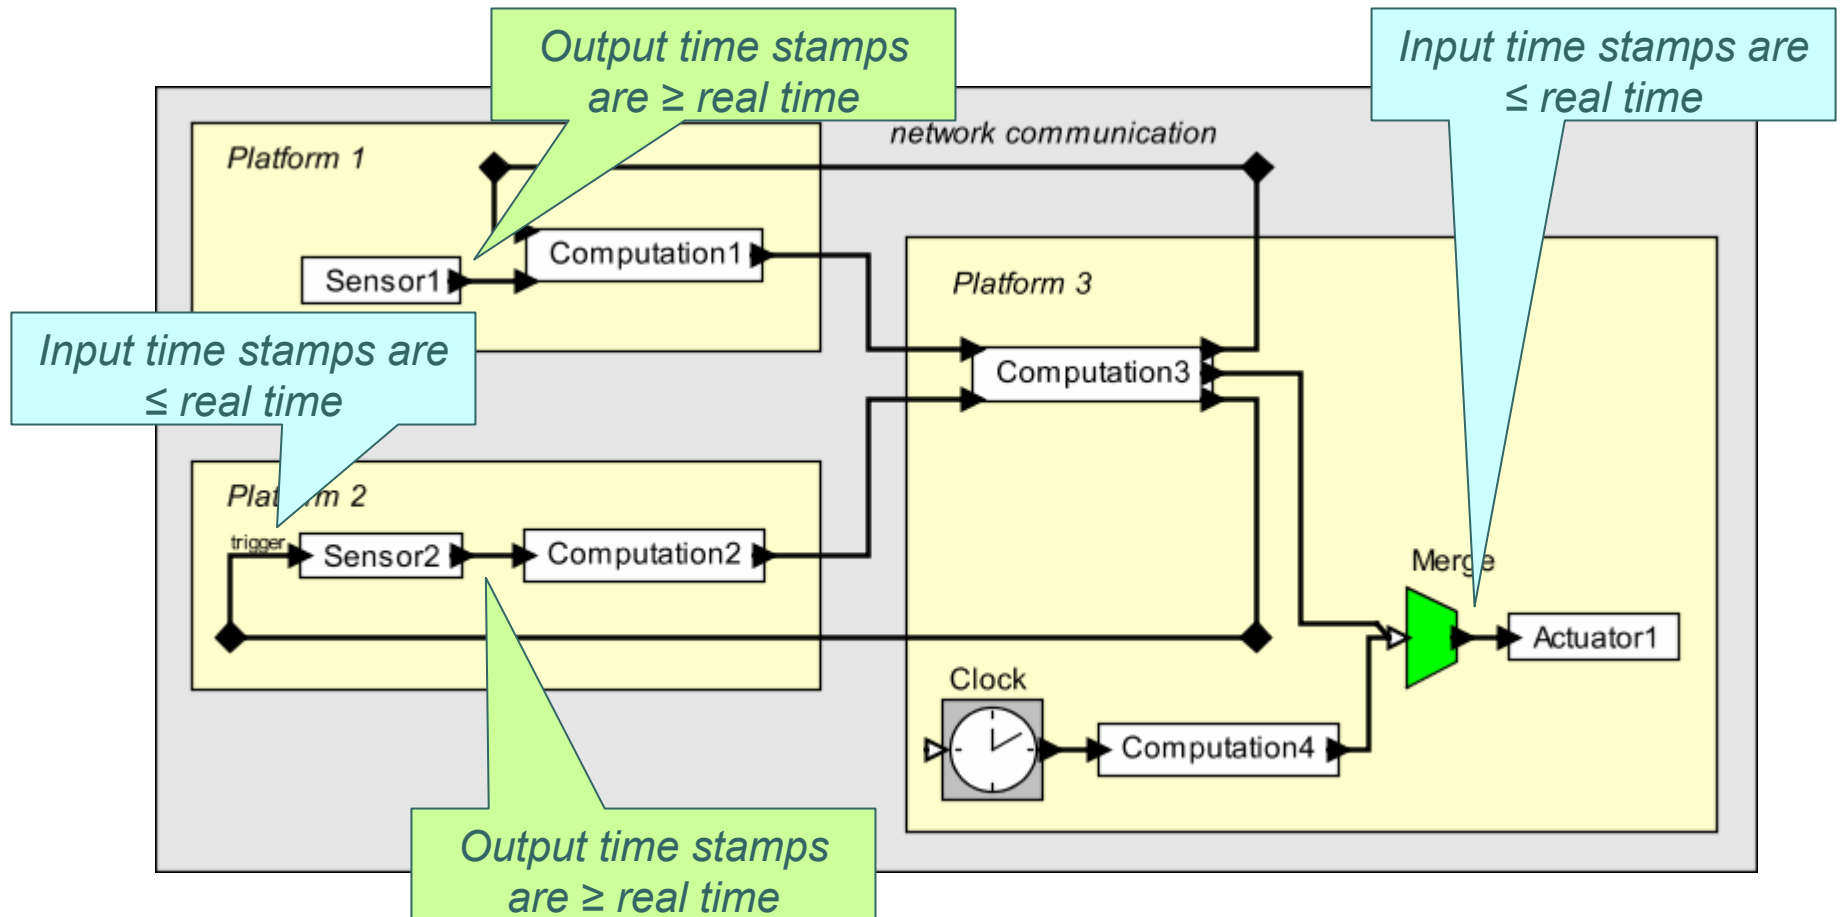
Output time stamps are ≥ real time

Input time stamps are ≤ real time

Platform 1

network communication

Computation1

Sensor1

Platform 3

Input time stamps are ≤ real time

Computation3

Platform 2

trigger

Sensor2

Computation2

Merge

Actuator1

Clock

Computation4

Output time stamps are ≥ real time